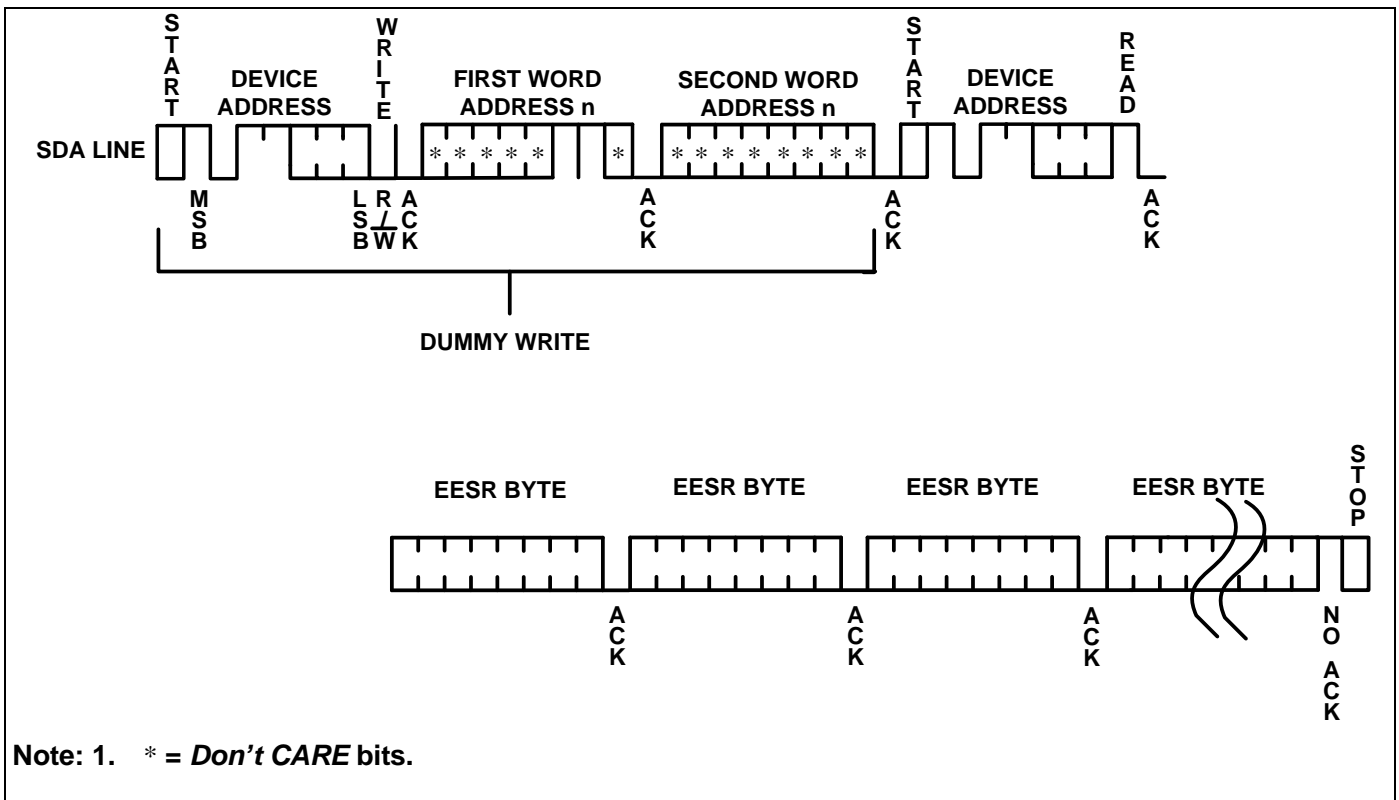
START
DEVICE ADDRESS
WRITE
FIRST WORD ADDRESS n
SECOND WORD ADDRESS n
START
DEVICE ADDRESS
READ
SDA LINE
* * * * *
*
* * * * * * * *
MSB
LSB
R/$\overline{W}$
ACK
ACK
ACK
ACK
DUMMY WRITE

EESR BYTE
EESR BYTE
EESR BYTE
EESR BYTE
STOP
ACK
ACK
ACK
NO ACK

Note: 1. * = *Don't CARE* bits.